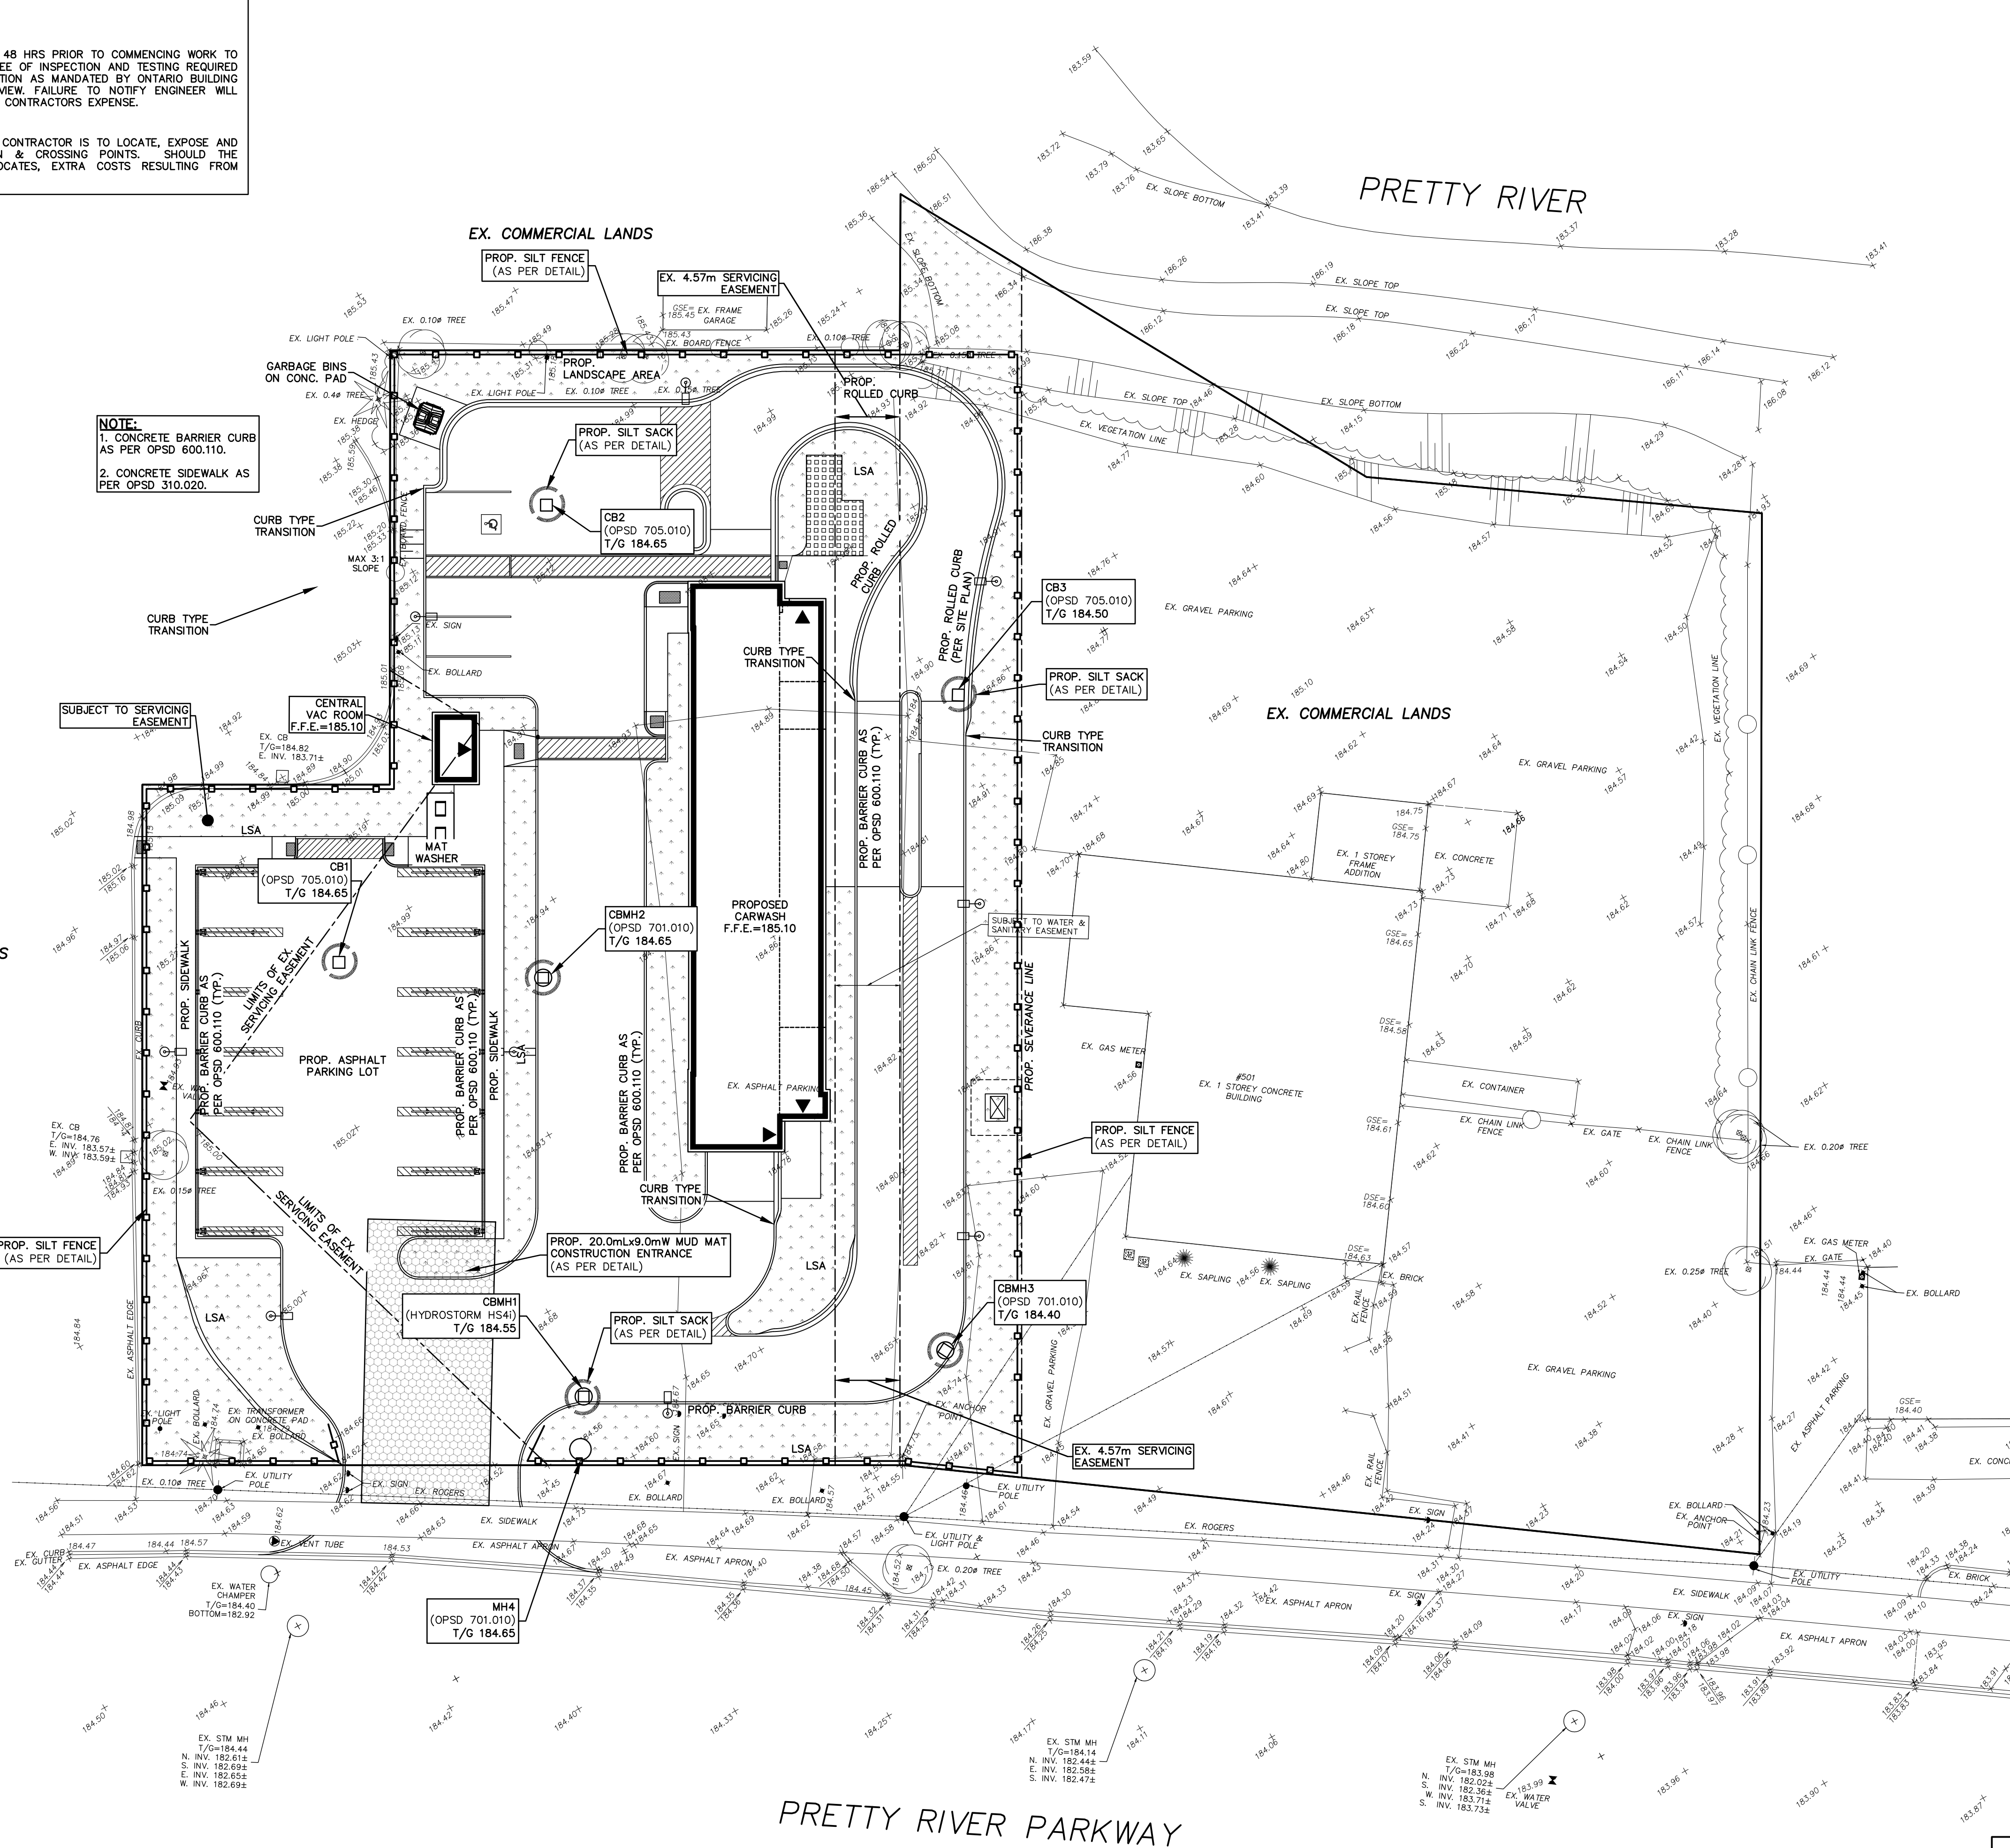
48 HRS PRIOR TO COMMENCING WORK TO
EE OF INSPECTION AND TESTING REQUIRED
TION AS MANDATED BY ONTARIO BUILDING
VIEW. FAILURE TO NOTIFY ENGINEER WILL
CONTRACTORS EXPENSE.

CONTRACTOR IS TO LOCATE, EXPOSE AND
N & CROSSING POINTS. SHOULD THE
OCATES, EXTRA COSTS RESULTING FROM

PRETTY RIVER

EX. COMMERCIAL LANDS

PROP. SILT FENCE
(AS PER DETAIL)

EX. 4.57m SERVICING
EASEMENT

EX. SLOPE BOTTOM
EX. SLOPE TOP
EX. SLOPE TOP
EX. SLOPE TOP
EX. SLOPE BOTTOM
EX. VEGETATION LINE
EX. SLOPE BOTTOM

EX. FRAME
GARAGE
EX. BOARD FENCE
EX. LIGHT POLE
EX. 0.10ø TREE
EX. 0.10ø TREE
EX. 0.15ø TREE
EX. 0.15ø TREE
PROP.
LANDSCAPE AREA
EX. LIGHT POLE
EX. 0.10ø TREE
GARBAGE BINS
ON CONC. PAD
EX. 0.4ø TREE
EX. HEDGE

PROP.
ROLLED CURB

NOTE:
1. CONCRETE BARRIER CURB AS PER OPSD 600.110.

2. CONCRETE SIDEWALK AS PER OPSD 310.020.

PROP. SILT SACK
(AS PER DETAIL)

LSA

CB2
(OPSD 705.010)
T/G 184.65

CURB TYPE
TRANSITION

MAX 3:1
SLOPE

CURB TYPE
TRANSITION

PROP. ROLLED CURB

PROP. ROLLED CURB
(PER SITE PLAN)

CB3
(OPSD 705.010)
T/G 184.50

EX. GRAVEL PARKING

EX. SIGN
EX. BOLLARD

CURB TYPE
TRANSITION

PROP. SILT SACK
(AS PER DETAIL)

EX. COMMERCIAL LANDS

SUBJECT TO SERVICING
EASEMENT

CENTRAL
VAC ROOM
F.F.E.=185.10

EX. CB
T/G=184.82
E. INV. 183.71±

CURB TYPE
TRANSITION

EX. GRAVEL PARKING

LSA

MAT
WASHER

CB1
(OPSD 705.010)
T/G 184.65

PROP. BARRIER CURB AS
PER OPSD 600.110 (TYP.)

EX. 1 STOREY
FRAME
ADDITION

EX. CONCRETE

GSE=
184.75

LIMITS OF EX.
SERVICING EASEMENT

PROP. SIDEWALK
PROP. BARRIER CURB AS
PER OPSD 600.110 (TYP.)

PROP. ASPHALT
PARKING LOT

PROP. BARRIER CURB AS
PER OPSD 600.110 (TYP.)
PROP. SIDEWALK

LSA

CBMH2
(OPSD 701.010)
T/G 184.65

PROPOSED
CARWASH
F.F.E.=185.10

SUBJECT TO WATER &
SANITARY EASEMENT

PROP. SEVERANCE LINE

GSE=
184.65

EX. VEGETATION LINE
EX. CHAIN LINK FENCE

PROP. BARRIER CURB AS
PER OPSD 600.110 (TYP.)

EX. ASPHALT PARKING

EX. GAS METER

#501
EX. 1 STOREY CONCRETE
BUILDING

EX. CONTAINER

EX. CHAIN LINK
FENCE
EX. GATE
EX. CHAIN LINK
FENCE

EX. 0.20ø TREE

EX. CB
T/G=184.76
E. INV. 183.57±
W. INV. 183.59±

EX. 0.15ø TREE

PROP. SILT FENCE
(AS PER DETAIL)

CURB TYPE
TRANSITION

PROP. SILT FENCE
(AS PER DETAIL)

LIMITS OF EX.
SERVICING EASEMENT

PROP. 20.0mLx9.0mW MUD MAT
CONSTRUCTION ENTRANCE
(AS PER DETAIL)

LSA

EX. SAPLING
EX. SAPLING
EX. BRICK
EX. RAIL FENCE

EX. GAS METER
EX. GATE
EX. 0.25ø TREE
EX. BOLLARD

CBMH1
(HYDROSTORM HS4i)
T/G 184.55

PROP. SILT SACK
(AS PER DETAIL)

CBMH3
(OPSD 701.010)
T/G 184.40

LSA

EX. ASPHALT EDGE

EX. GRAVEL PARKING

EX. GRAVEL PARKING

EX. ASPHALT PARKING

EX. LIGHT POLE
EX. BOLLARD
EX. TRANSFORMER
ON CONCRETE PAD
EX. BOLLARD

PROP. BARRIER CURB
LSA

EX. ANCHOR
POINT

EX. 4.57m SERVICING
EASEMENT

EX. 0.10ø TREE
EX. UTILITY
POLE
EX. SIGN
EX. ROGERS
EX. BOLLARD
EX. BOLLARD
EX. UTILITY
POLE
EX. SIDEWALK
EX. ROGERS
EX. SIGN
EX. RAIL FENCE
EX. BOLLARD
EX. ANCHOR
POINT
EX. UTILITY
POLE
EX. CURB
EX. GUTTER
EX. ASPHALT EDGE
EX. VENT TUBE
EX. ASPHALT APRON
EX. ASPHALT APRON
EX. UTILITY &
LIGHT POLE
EX. 0.20ø TREE
EX. ASPHALT APRON
EX. SIGN
EX. SIDEWALK
EX. SIGN
EX. ASPHALT APRON
EX. BRICK
EX. CONC

EX. WATER
CHAMBER
T/G=184.40
BOTTOM=182.92

MH4
(OPSD 701.010)
T/G 184.65

EX. STM MH
T/G=184.44
N. INV. 182.61±
S. INV. 182.69±
E. INV. 182.65±
W. INV. 182.69±

EX. STM MH
T/G=184.14
N. INV. 182.44±
E. INV. 182.58±
S. INV. 182.47±

EX. STM MH
T/G=183.98
N. INV. 182.02±
W. INV. 182.36±
E. INV. 183.71±
S. INV. 183.73±

EX. WATER
VALVE

PRETTY RIVER PARKWAY